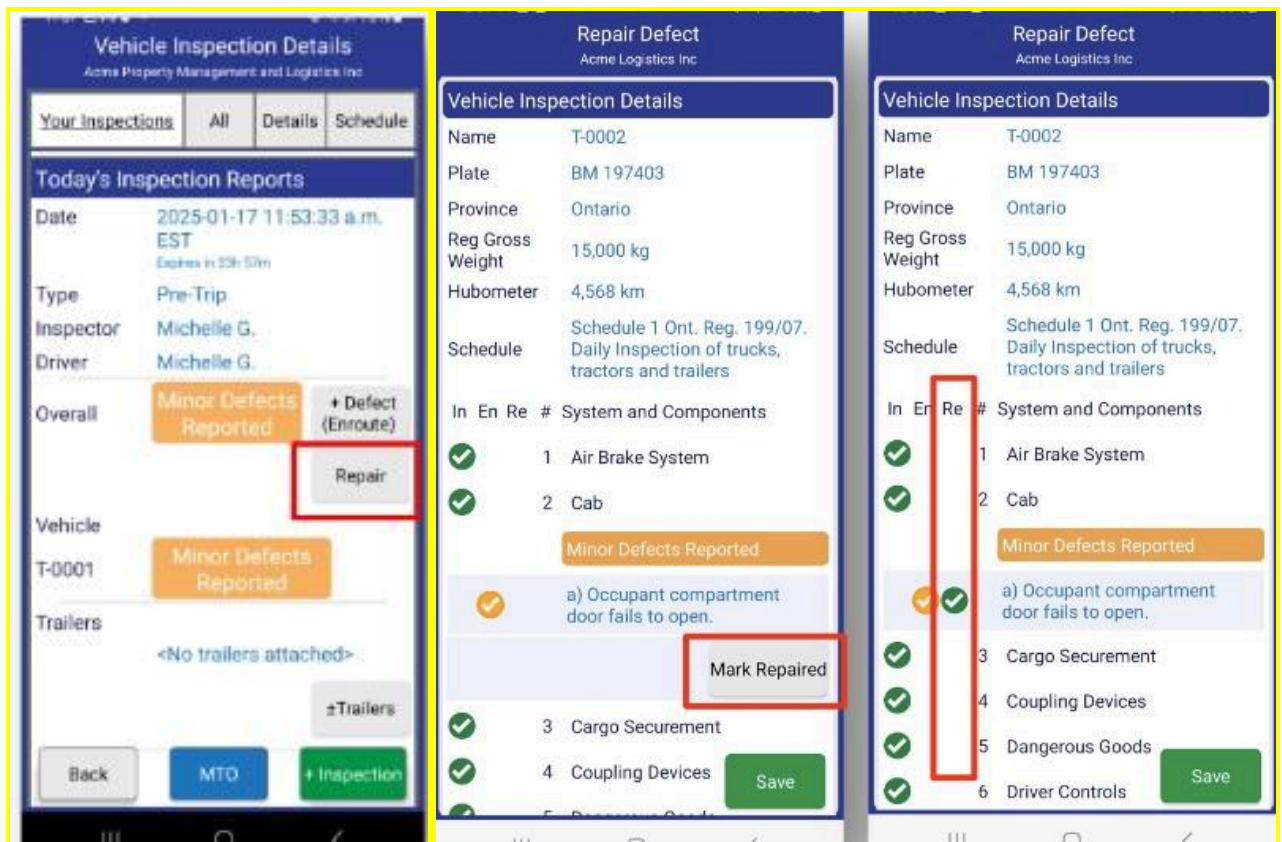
Vehicle Inspection Details
Acme Property Management and Logistics Inc

Your Inspections | All | Details | Schedule

Today's Inspection Reports

Date 2025-01-17 11:53:33 a.m. EST
Expires in 23h 57m

Type Pre-Trip
Inspector Michelle G.
Driver Michelle G.

Overall Minor Defects Reported
+ Defect (Enroute)
Repair

Vehicle
T-0001 Minor Defects Reported

Trailers
<No trailers attached>
±Trailers

Back | MTO | + Inspection

Repair Defect
Acme Logistics Inc

Vehicle Inspection Details

| | |
|---|---|
| Name | T-0002 |
| Plate | BM 197403 |
| Province | Ontario |
| Reg Gross Weight | 15,000 kg |
| Hubometer | 4,568 km |
| Schedule | Schedule 1 Ont. Reg. 199/07. Daily Inspection of trucks, tractors and trailers |

In En Re # System and Components
1 Air Brake System
2 Cab
Minor Defects Reported
a) Occupant compartment door fails to open.
Mark Repaired
3 Cargo Securement
4 Coupling Devices
5 Dangerous Goods
Save

Repair Defect
Acme Logistics Inc

Vehicle Inspection Details

| | |
|---|---|
| Name | T-0002 |
| Plate | BM 197403 |
| Province | Ontario |
| Reg Gross Weight | 15,000 kg |
| Hubometer | 4,568 km |
| Schedule | Schedule 1 Ont. Reg. 199/07. Daily Inspection of trucks, tractors and trailers |

In En Re # System and Components
1 Air Brake System
2 Cab
Minor Defects Reported
a) Occupant compartment door fails to open.
3 Cargo Securement
4 Coupling Devices
5 Dangerous Goods
6 Driver Controls
Save